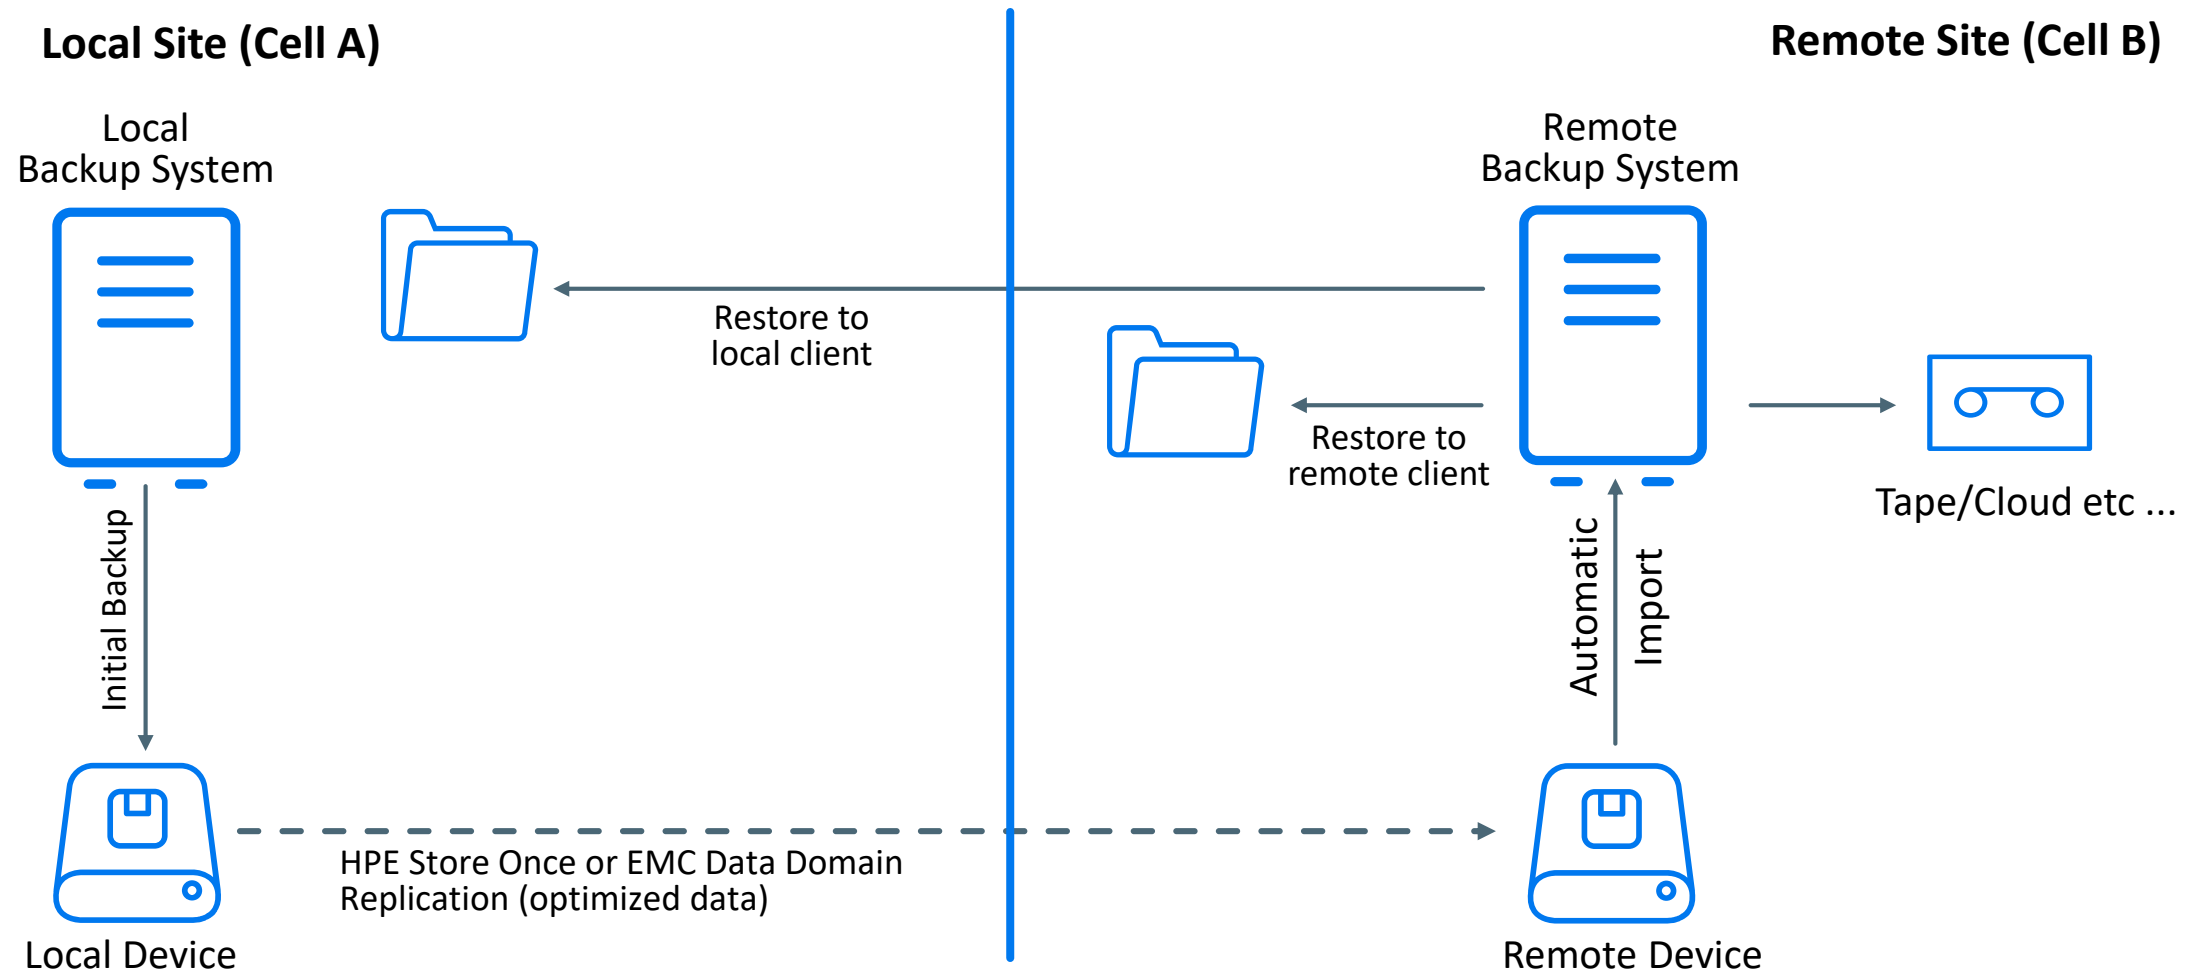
Local Site (Cell A)

Remote Site (Cell B)

Local Backup System

Restore to local client

Remote Backup System

Restore to remote client

Tape/Cloud etc ...

Initial Backup

Automatic Import

HPE Store Once or EMC Data Domain Replication (optimized data)

Local Device

Remote Device